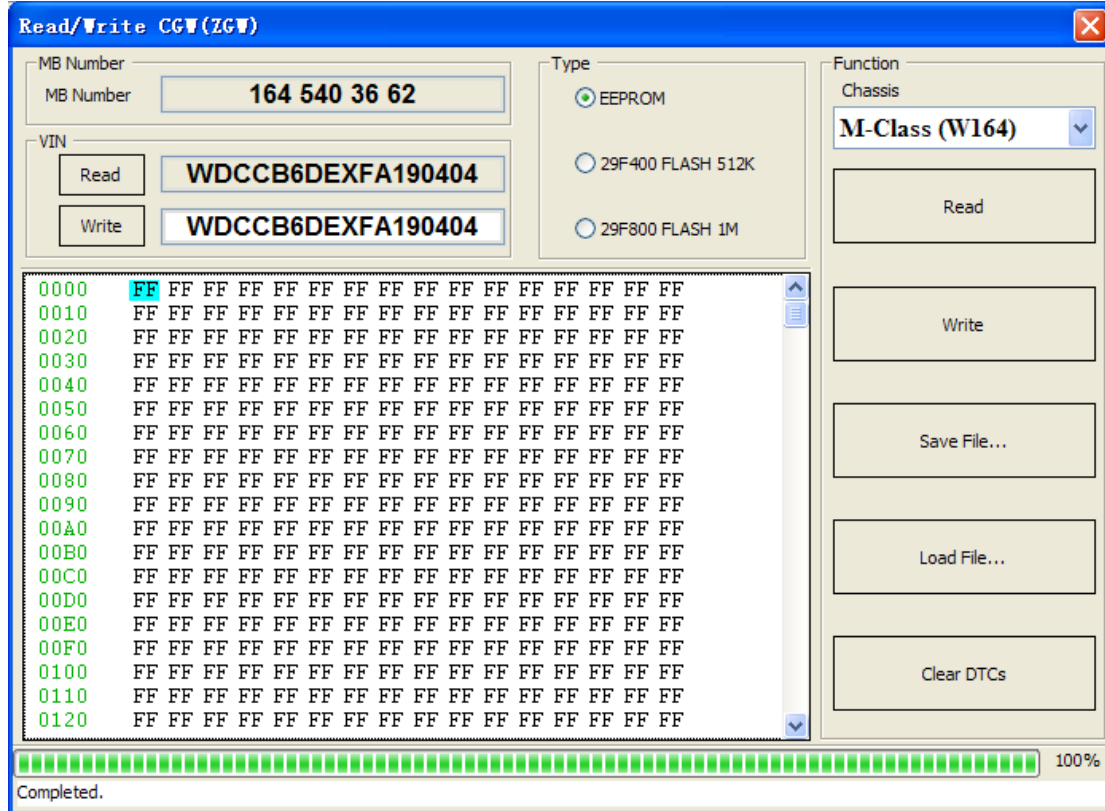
Read/Write CGW(ZGW)

MB Number
MB Number 164 540 36 62

VIN
Read WDCCB6DEXFA190404
Write WDCCB6DEXFA190404

Type
EEPROM
29F400 FLASH 512K
29F800 FLASH 1M

Function
Chassis
M-Class (W164)
Read
Write
Save File...
Load File...
Clear DTCs

0000 FF FF FF FF FF FF FF FF FF FF FF FF FF FF FF FF
0010 FF FF FF FF FF FF FF FF FF FF FF FF FF FF FF FF
0020 FF FF FF FF FF FF FF FF FF FF FF FF FF FF FF FF
0030 FF FF FF FF FF FF FF FF FF FF FF FF FF FF FF FF
0040 FF FF FF FF FF FF FF FF FF FF FF FF FF FF FF FF
0050 FF FF FF FF FF FF FF FF FF FF FF FF FF FF FF FF
0060 FF FF FF FF FF FF FF FF FF FF FF FF FF FF FF FF
0070 FF FF FF FF FF FF FF FF FF FF FF FF FF FF FF FF
0080 FF FF FF FF FF FF FF FF FF FF FF FF FF FF FF FF
0090 FF FF FF FF FF FF FF FF FF FF FF FF FF FF FF FF
00A0 FF FF FF FF FF FF FF FF FF FF FF FF FF FF FF FF
00B0 FF FF FF FF FF FF FF FF FF FF FF FF FF FF FF FF
00C0 FF FF FF FF FF FF FF FF FF FF FF FF FF FF FF FF
00D0 FF FF FF FF FF FF FF FF FF FF FF FF FF FF FF FF
00E0 FF FF FF FF FF FF FF FF FF FF FF FF FF FF FF FF
00F0 FF FF FF FF FF FF FF FF FF FF FF FF FF FF FF FF
0100 FF FF FF FF FF FF FF FF FF FF FF FF FF FF FF FF
0110 FF FF FF FF FF FF FF FF FF FF FF FF FF FF FF FF
0120 FF FF FF FF FF FF FF FF FF FF FF FF FF FF FF FF

100%
Completed.